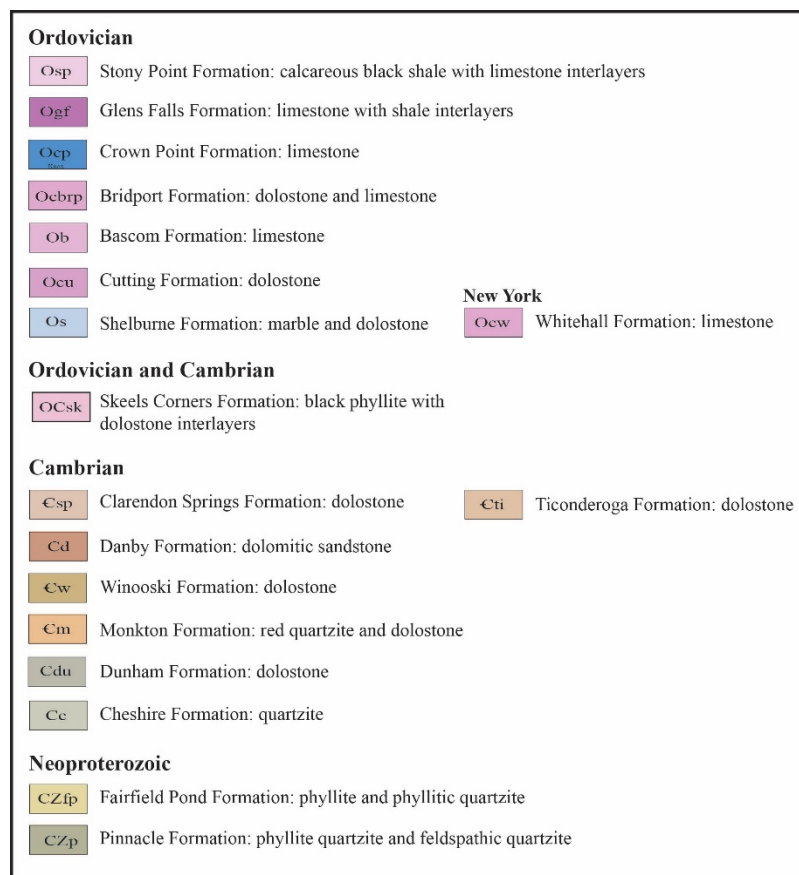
Ordovician

Osp Stony Point Formation: calcareous black shale with limestone interlayers

Ogf Glens Falls Formation: limestone with shale interlayers

Ocp Crown Point Formation: limestone

Ocbrp Bridport Formation: dolostone and limestone

Ob Bascom Formation: limestone

Ocu Cutting Formation: dolostone

Os Shelburne Formation: marble and dolostone

New York

Ocw Whitehall Formation: limestone

Ordovician and Cambrian

OCsk Skeels Corners Formation: black phyllite with dolostone interlayers

Cambrian

Ꞓsp Clarendon Springs Formation: dolostone

Ꞓti Ticonderoga Formation: dolostone

Cd Danby Formation: dolomitic sandstone

Ꞓw Winooski Formation: dolostone

Ꞓm Monkton Formation: red quartzite and dolostone

Cdu Dunham Formation: dolostone

Cc Cheshire Formation: quartzite

Neoproterozoic

CZfp Fairfield Pond Formation: phyllite and phyllitic quartzite

CZp Pinnacle Formation: phyllite quartzite and feldspathic quartzite